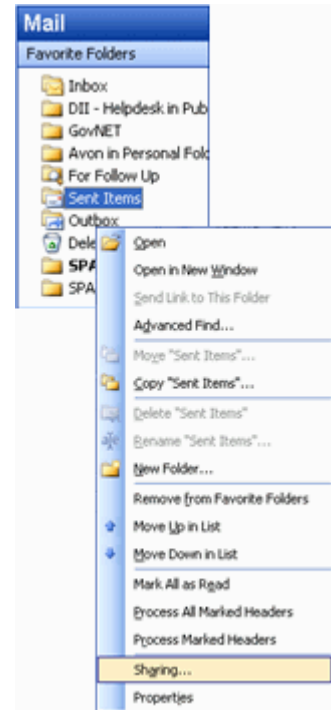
Mail

Favorite Folders

Inbox

DII - Helpdesk in Pub

GovNET

Avon in Personal Fold

For Follow Up

Sent Items

Outbox

Dele

SPA

SPA

Open

Open in New Window

Send Link to This Folder

Advanced Find...

Move "Sent Items"...

Copy "Sent Items"...

Delete "Sent Items"

Rename "Sent Items"...

New Folder...

Remove from Favorite Folders

Move Up in List

Move Down in List

Mark All as Read

Process All Marked Headers

Process Marked Headers

Sharing...

Properties